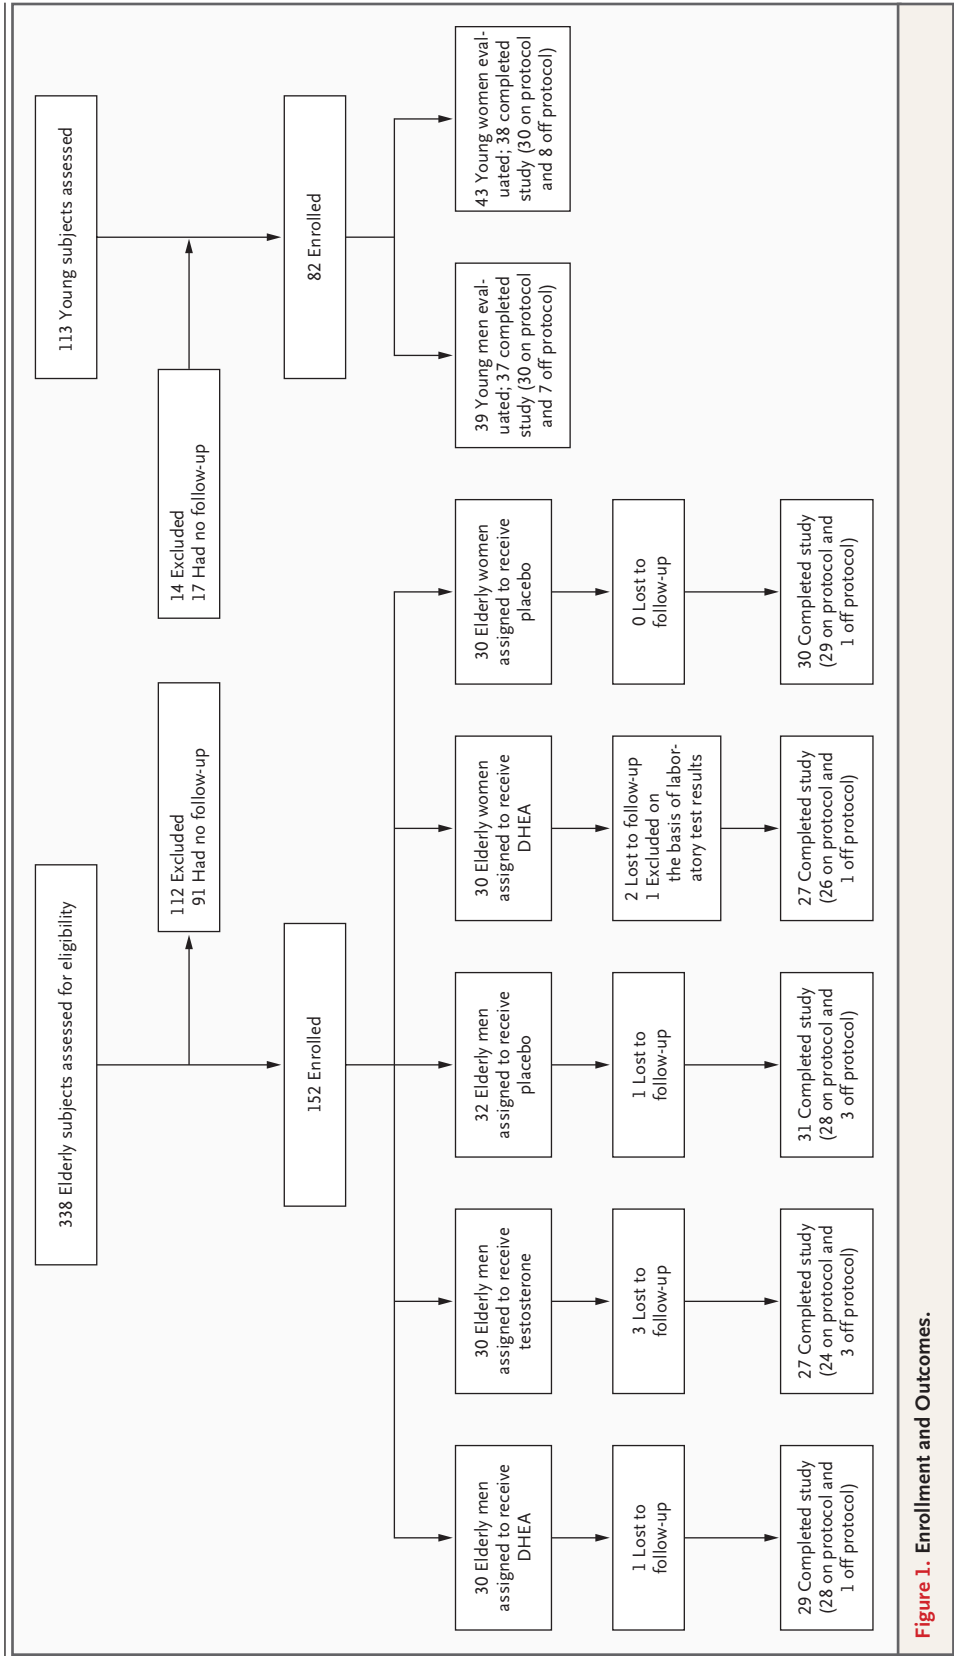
338 Elderly subjects assessed for eligibility

112 Excluded
91 Had no follow-up

152 Enrolled

30 Elderly men assigned to receive DHEA

1 Lost to follow-up

29 Completed study (28 on protocol and 1 off protocol)

30 Elderly men assigned to receive testosterone

3 Lost to follow-up

27 Completed study (24 on protocol and 3 off protocol)

32 Elderly men assigned to receive placebo

1 Lost to follow-up

31 Completed study (28 on protocol and 3 off protocol)

30 Elderly women assigned to receive DHEA

2 Lost to follow-up
1 Excluded on the basis of laboratory test results

27 Completed study (26 on protocol and 1 off protocol)

30 Elderly women assigned to receive placebo

0 Lost to follow-up

30 Completed study (29 on protocol and 1 off protocol)

113 Young subjects assessed

14 Excluded
17 Had no follow-up

82 Enrolled

39 Young men evaluated; 37 completed study (30 on protocol and 7 off protocol)

43 Young women evaluated; 38 completed study (30 on protocol and 8 off protocol)

Figure 1. Enrollment and Outcomes.